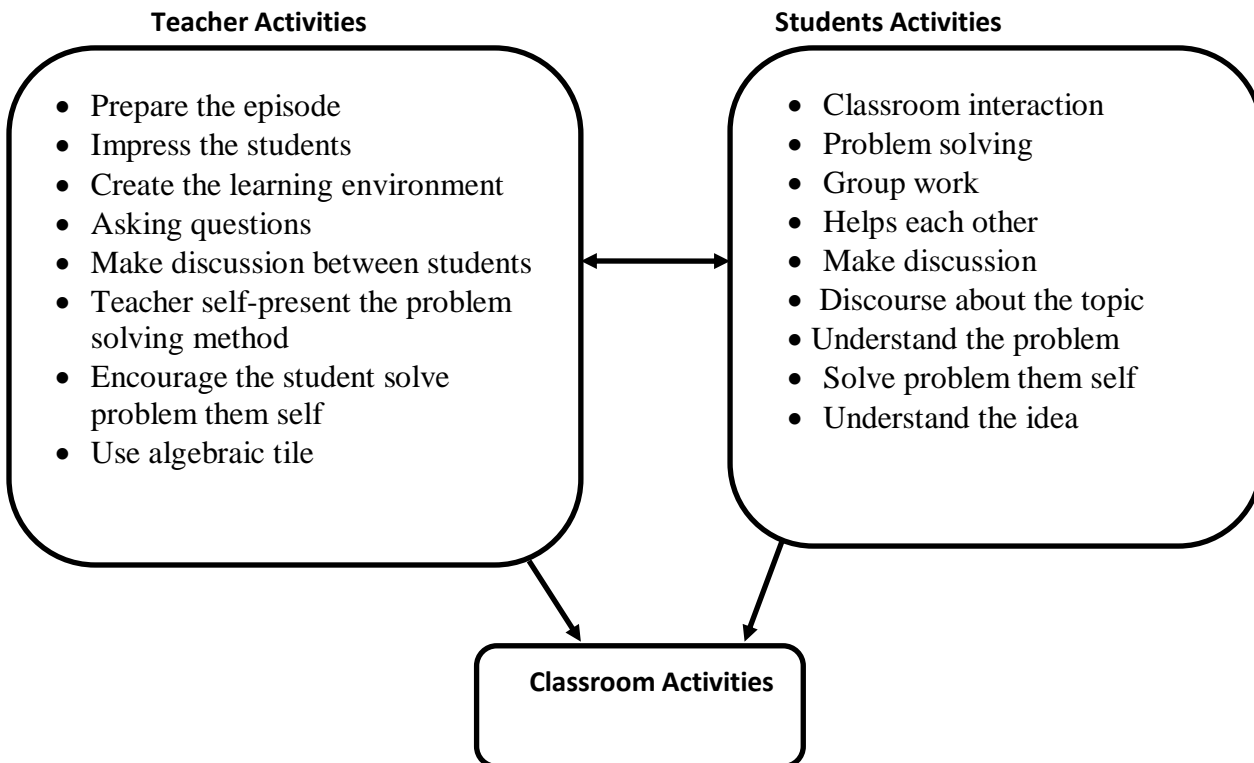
Teacher Activities

- Prepare the episode
- Impress the students
- Create the learning environment
- Asking questions
- Make discussion between students
- Teacher self-present the problem solving method
- Encourage the student solve problem them self
- Use algebraic tile

Students Activities

- Classroom interaction
- Problem solving
- Group work
- Helps each other
- Make discussion
- Discourse about the topic
- Understand the problem
- Solve problem them self
- Understand the idea

Classroom Activities